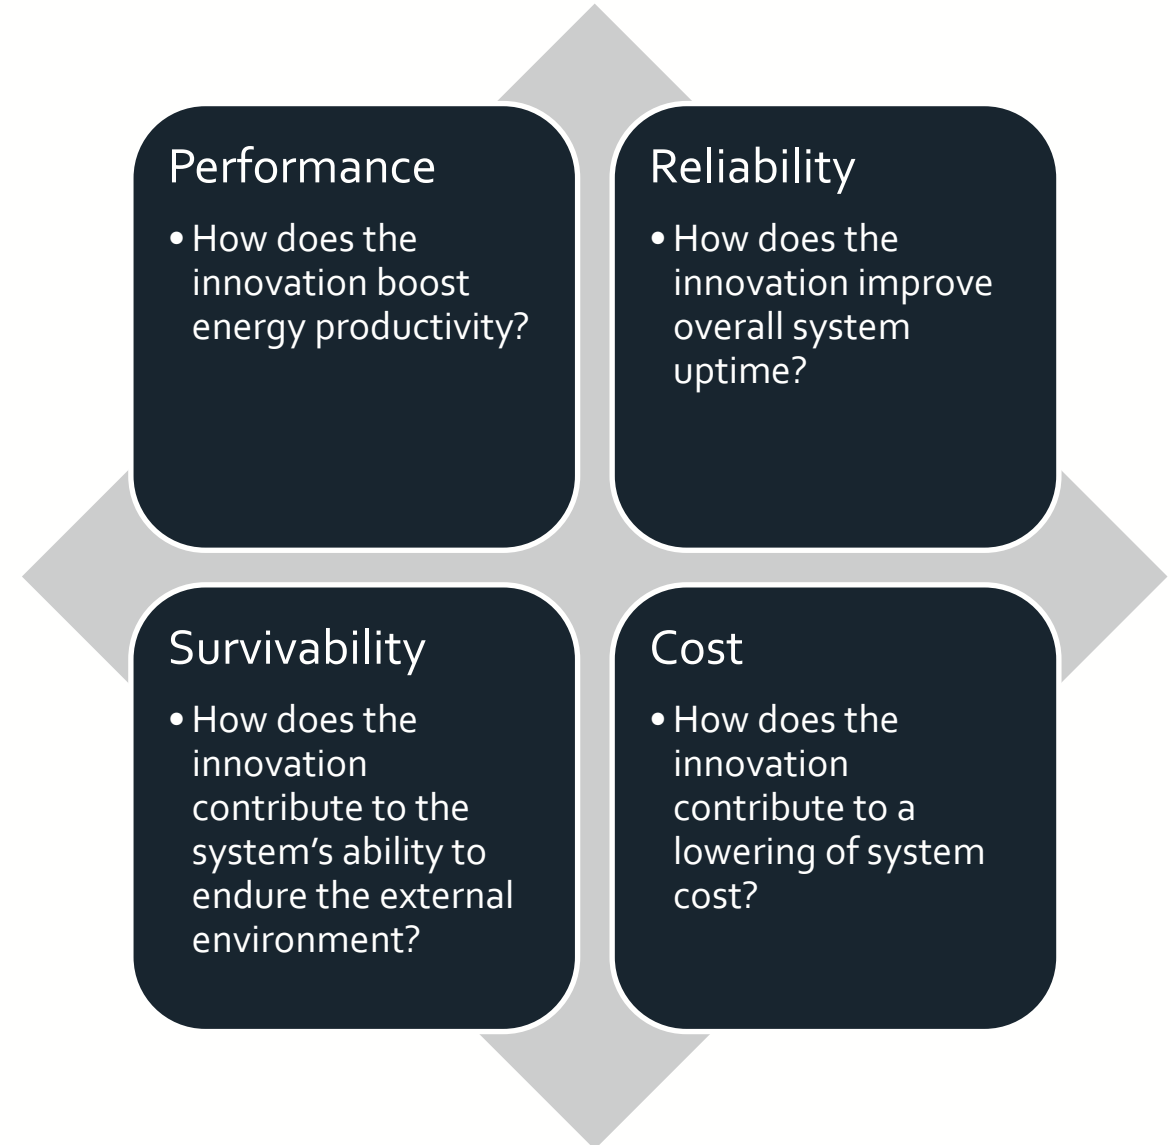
Performance

• How does the innovation boost energy productivity?

Reliability

• How does the innovation improve overall system uptime?

Survivability

• How does the innovation contribute to the system’s ability to endure the external environment?

Cost

• How does the innovation contribute to a lowering of system cost?